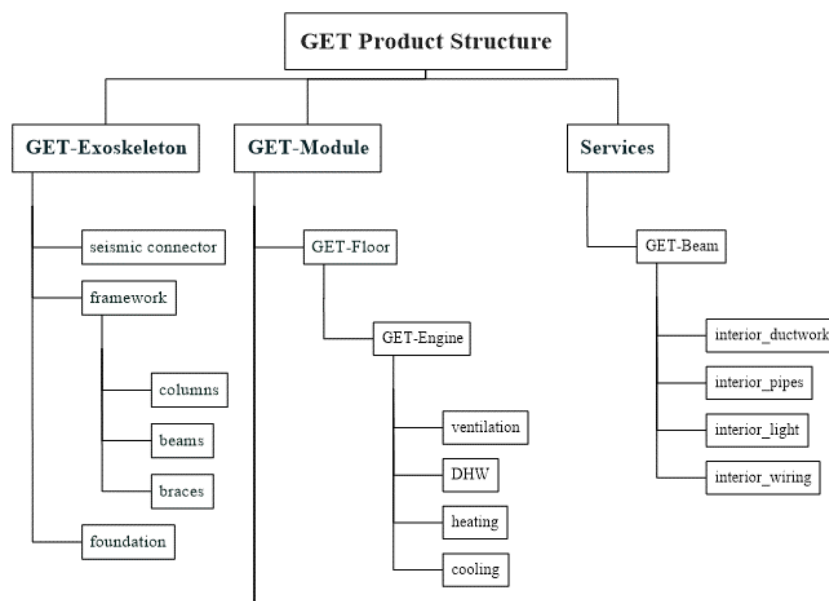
GET Product Structure

GET-Exoskeleton

seismic connector

framework

columns

beams

braces

foundation

GET-Module

GET-Floor

GET-Engine

ventilation

DHW

heating

cooling

Services

GET-Beam

interior_ductwork

interior_pipes

interior_light

interior_wiring